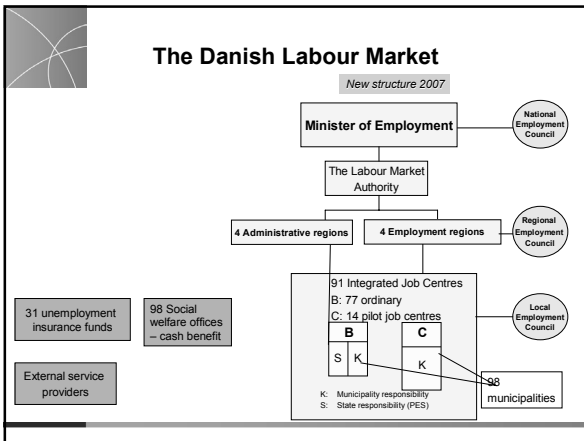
The Danish Labour Market

New structure 2007

Minister of Employment

National Employment Council

The Labour Market Authority

4 Administrative regions

4 Employment regions

Regional Employment Council

91 Integrated Job Centres
B: 77 ordinary
C: 14 pilot job centres

Local Employment Council

B

C

S

K

K

K: Municipality responsibility
S: State responsibility (PES)

98 municipalities

31 unemployment insurance funds

98 Social welfare offices – cash benefit

External service providers